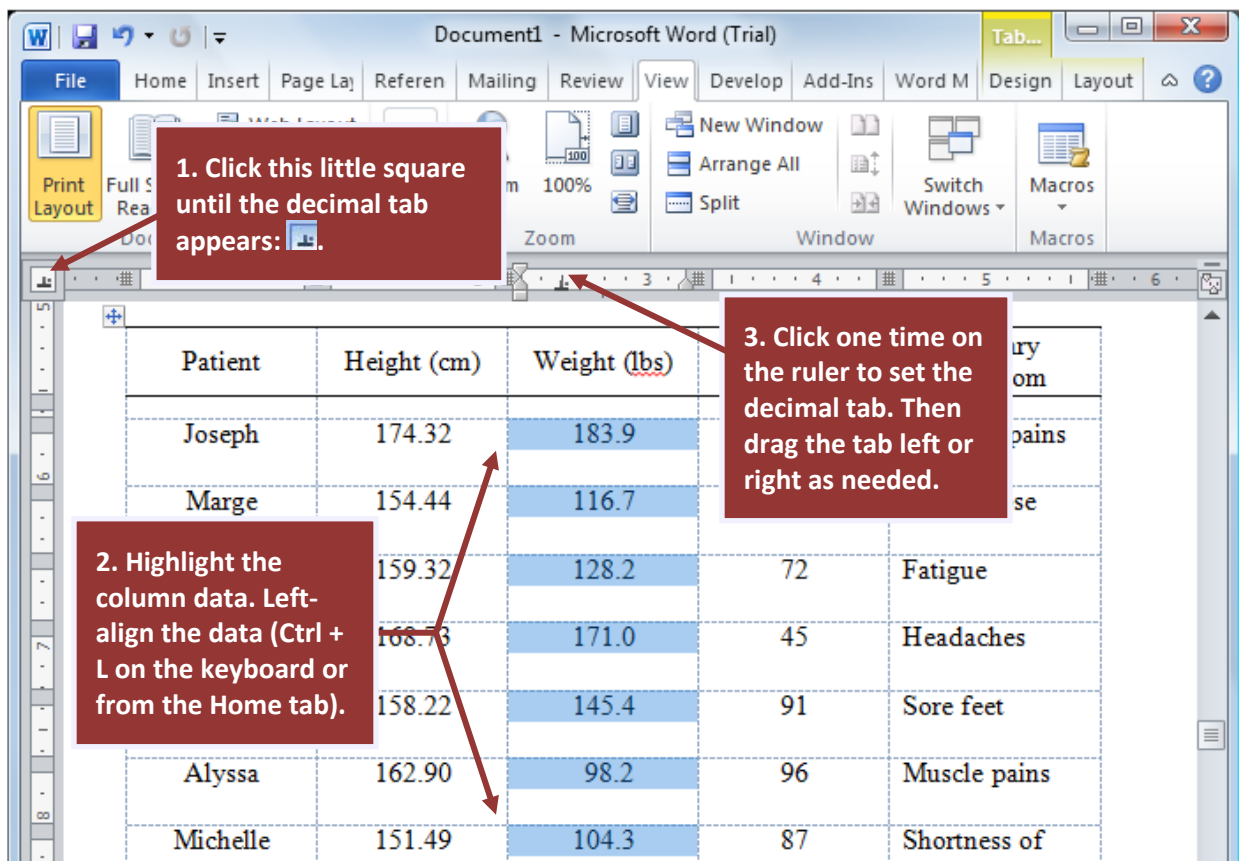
Document1 - Microsoft Word (Trial)

Tab...

File | Home | Insert | Page Lay | Referen | Mailing | Review | View | Develop | Add-Ins | Word M | Design | Layout

Print Layout | Full S Rea | Web Layout

m | 100% | Zoom

New Window | Arrange All | Split | Window

Switch Windows | Macros | Macros

1. Click this little square until the decimal tab appears: .

3. Click one time on the ruler to set the decimal tab. Then drag the tab left or right as needed.

2. Highlight the column data. Left-align the data (Ctrl + L on the keyboard or from the Home tab).

| Patient | Height (cm) | Weight (lbs) | | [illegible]ary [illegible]om |
|---|---|---|---|---|
| Joseph | 174.32 | 183.9 | | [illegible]pains |
| Marge | 154.44 | 116.7 | | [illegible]se |
| | 159.32 | 128.2 | 72 | Fatigue |
| | 168.73 | 171.0 | 45 | Headaches |
| | 158.22 | 145.4 | 91 | Sore feet |
| Alyssa | 162.90 | 98.2 | 96 | Muscle pains |
| Michelle | 151.49 | 104.3 | 87 | Shortness of |